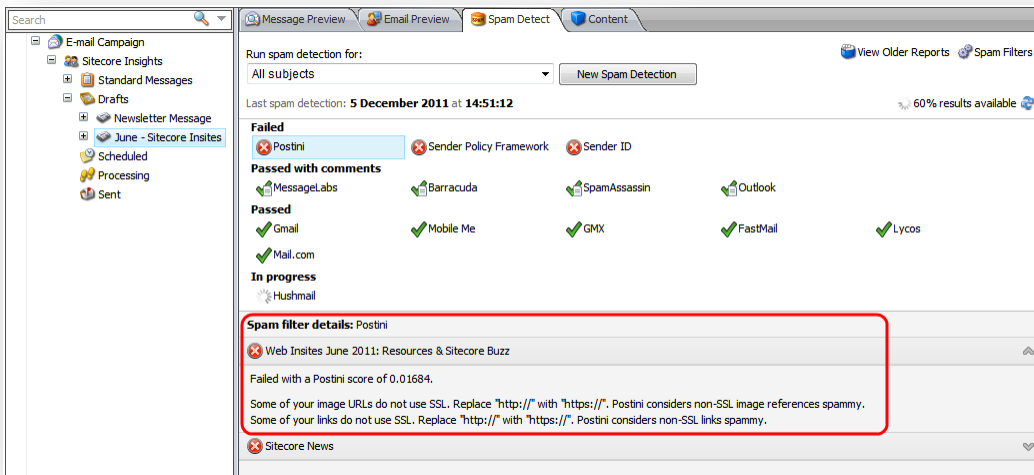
Search

E-mail Campaign
Sitecore Insights
Standard Messages
Drafts
Newsletter Message
June - Sitecore Insites
Scheduled
Processing
Sent

Message Preview | Email Preview | Spam Detect | Content

Run spam detection for:
All subjects
New Spam Detection
View Older Reports
Spam Filters

Last spam detection: 5 December 2011 at 14:51:12
60% results available

Failed
Postini
Sender Policy Framework
Sender ID

Passed with comments
MessageLabs
Barracuda
SpamAssassin
Outlook

Passed
Gmail
Mobile Me
GMX
FastMail
Lycos
Mail.com

In progress
Hushmail

Spam filter details: Postini

Web Insites June 2011: Resources & Sitecore Buzz

Failed with a Postini score of 0.01684.

Some of your image URLs do not use SSL. Replace "http://" with "https://". Postini considers non-SSL image references spammy.
Some of your links do not use SSL. Replace "http://" with "https://". Postini considers non-SSL links spammy.

Sitecore News